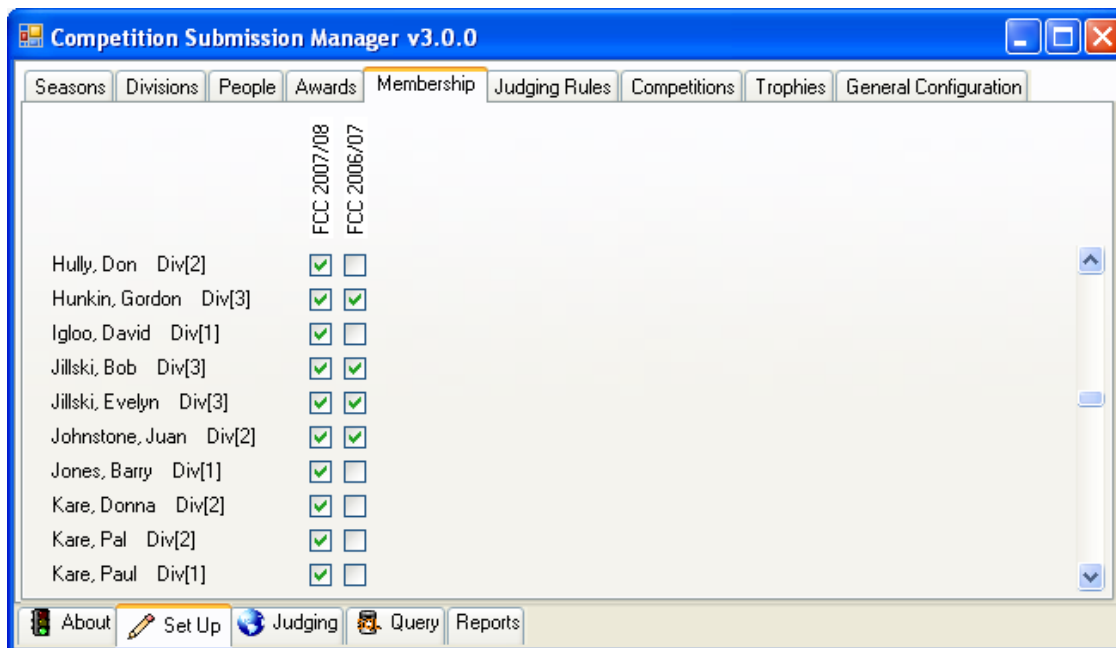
Competition Submission Manager v3.0.0

Seasons | Divisions | People | Awards | Membership | Judging Rules | Competitions | Trophies | General Configuration

FCC 2007/08
FCC 2006/07

Hully, Don Div[2]
Hunkin, Gordon Div[3]
Igloo, David Div[1]
Jillski, Bob Div[3]
Jillski, Evelyn Div[3]
Johnstone, Juan Div[2]
Jones, Barry Div[1]
Kare, Donna Div[2]
Kare, Pal Div[2]
Kare, Paul Div[1]

About | Set Up | Judging | Query | Reports